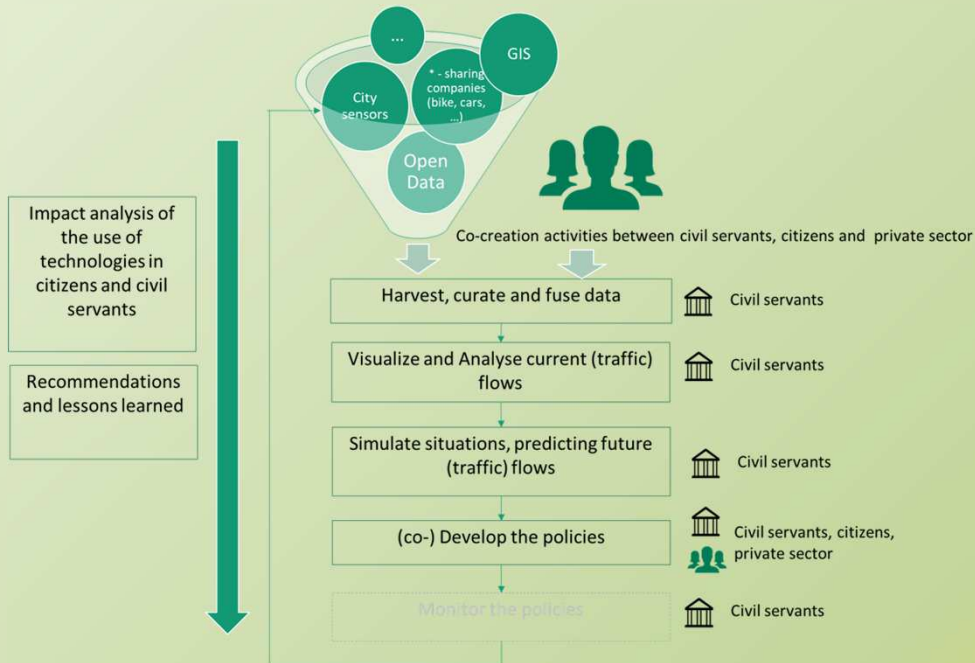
...

GIS

City sensors

* - sharing companies (bike, cars, ...)

Open Data

Impact analysis of the use of technologies in citizens and civil servants

Recommendations and lessons learned

Co-creation activities between civil servants, citizens and private sector

Harvest, curate and fuse data

Civil servants

Visualize and Analyse current (traffic) flows

Civil servants

Simulate situations, predicting future (traffic) flows

Civil servants

(co-) Develop the policies

Civil servants, citizens, private sector

Monitor the policies

Civil servants